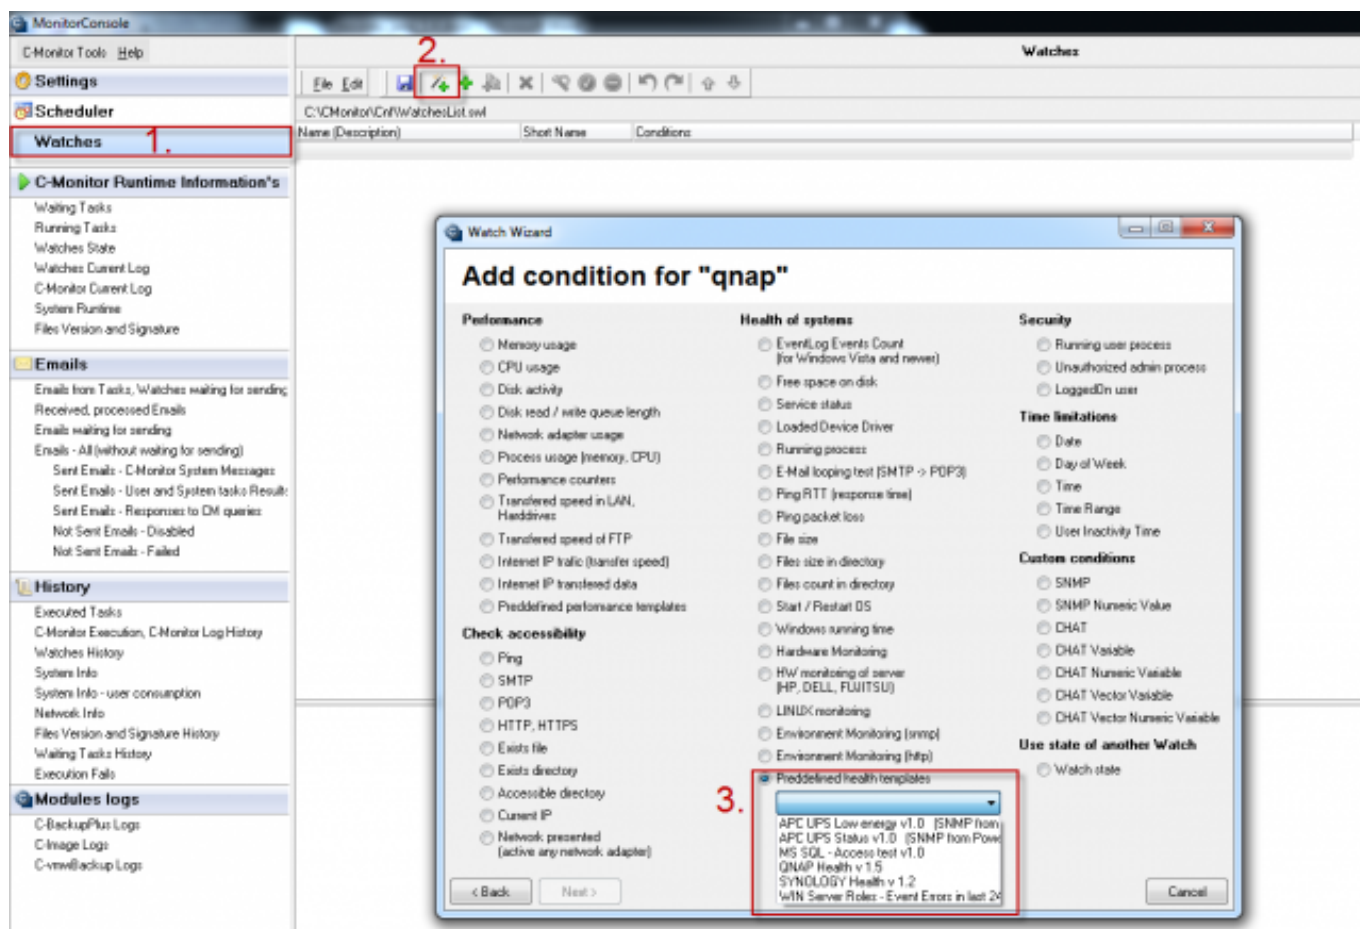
MonitorConsole

C-Monitor Tools Help

Settings
Scheduler
Watches 1.

C-Monitor Runtime Information's
Waiting Tasks
Running Tasks
Watches State
Watches Current Log
C-Monitor Current Log
System Runtime
Files Version and Signature

Emails
Emails from Tasks, Watches waiting for sending
Received, processed Emails
Emails waiting for sending
Emails - All (without waiting for sending)
Sent Emails - C-Monitor System Messages
Sent Emails - User and System tasks Result
Sent Emails - Responses to CM queries
Not Sent Emails - Disabled
Not Sent Emails - Failed

History
Executed Tasks
C-Monitor Execution, C-Monitor Log History
Watches History
System Info
System Info - user consumption
Network Info
Files Version and Signature History
Waiting Tasks History
Execution Fails

Modules logs
C-BackupPlus Logs
C-Image Logs
C-vmwBackup Logs

Watches

2.

File Edit

C:\CMonitor\Cnf\WatchesList.xml

| Name (Description) | Short Name | Conditions |
|---|---|---|

Watch Wizard

Add condition for "qnap"

Performance
Memory usage
CPU usage
Disk activity
Disk read / write queue length
Network adapter usage
Process usage (memory, CPU)
Performance counters
Transfered speed in LAN, Harddrives
Transfered speed of FTP
Internet IP trafic (transfer speed)
Internet IP transfered data
Preddefined performance templates

Check accessibility
Ping
SMTP
POP3
HTTP, HTTPS
Exists file
Exists directory
Accessible directory
Current IP
Network presented (active any network adapter)

Health of systems
EventLog Events Count (for Windows Vista and newer)
Free space on disk
Service status
Loaded Device Driver
Running process
E-Mail looping test (SMTP -> POP3)
Ping RTT (response time)
Ping packet loss
File size
Files size in directory
Files count in directory
Start / Restart OS
Windows running time
Hardware Monitoring
HW monitoring of server (HP, DELL, FUJITSU)
LINUX monitoring
Environment Monitoring (snmp)
Environment Monitoring (http)
Preddefined health templates

3.

APC UPS Low energy v1.0 (SNMP from
APC UPS Status v1.0 (SNMP from Pow
MS SQL - Access test v1.0
QNAP Health v 1.5
SYNOLOGY Health v 1.2
WIN Server Roles - Event Errors in last 2

Security
Running user process
Unauthorized admin process
LoggedOn user

Time limitations
Date
Day of Week
Time
Time Range
User Inactivity Time

Custom conditions
SNMP
SNMP Numeric Value
CHAT
CHAT Variable
CHAT Numeric Variable
CHAT Vector Variable
CHAT Vector Numeric Variable

Use state of another Watch
Watch state

< Back
Next >
Cancel